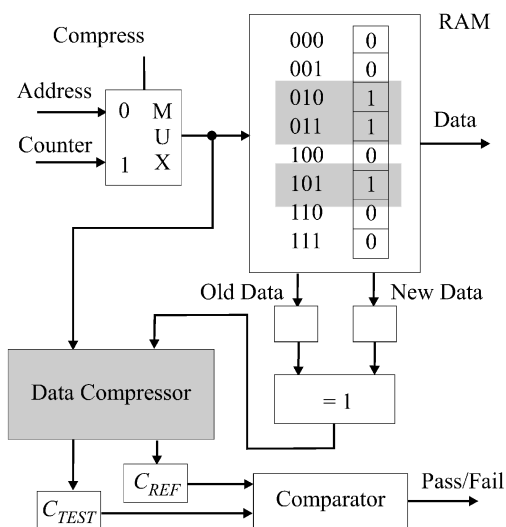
Compress

RAM

Address

Counter

0

1

M
U
X

000 | 0
001 | 0
010 | 1
011 | 1
100 | 0
101 | 1
110 | 0
111 | 0

Data

Old Data

New Data

Data Compressor

= 1

$C_{REF}$

$C_{TEST}$

Comparator

Pass/Fail